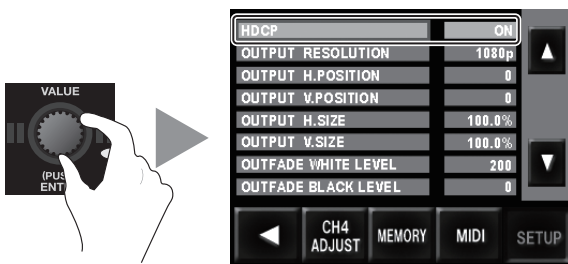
VALUE
(PUS
ENT

| HDCP | ON |
|---|---|
| OUTPUT RESOLUTION | 1080p |
| OUTPUT H.POSITION | 0 |
| OUTPUT V.POSITION | 0 |
| OUTPUT H.SIZE | 100.0% |
| OUTPUT V.SIZE | 100.0% |
| OUTFADE WHITE LEVEL | 200 |
| OUTFADE BLACK LEVEL | 0 |

CH4 ADJUST
MEMORY
MIDI
SETUP